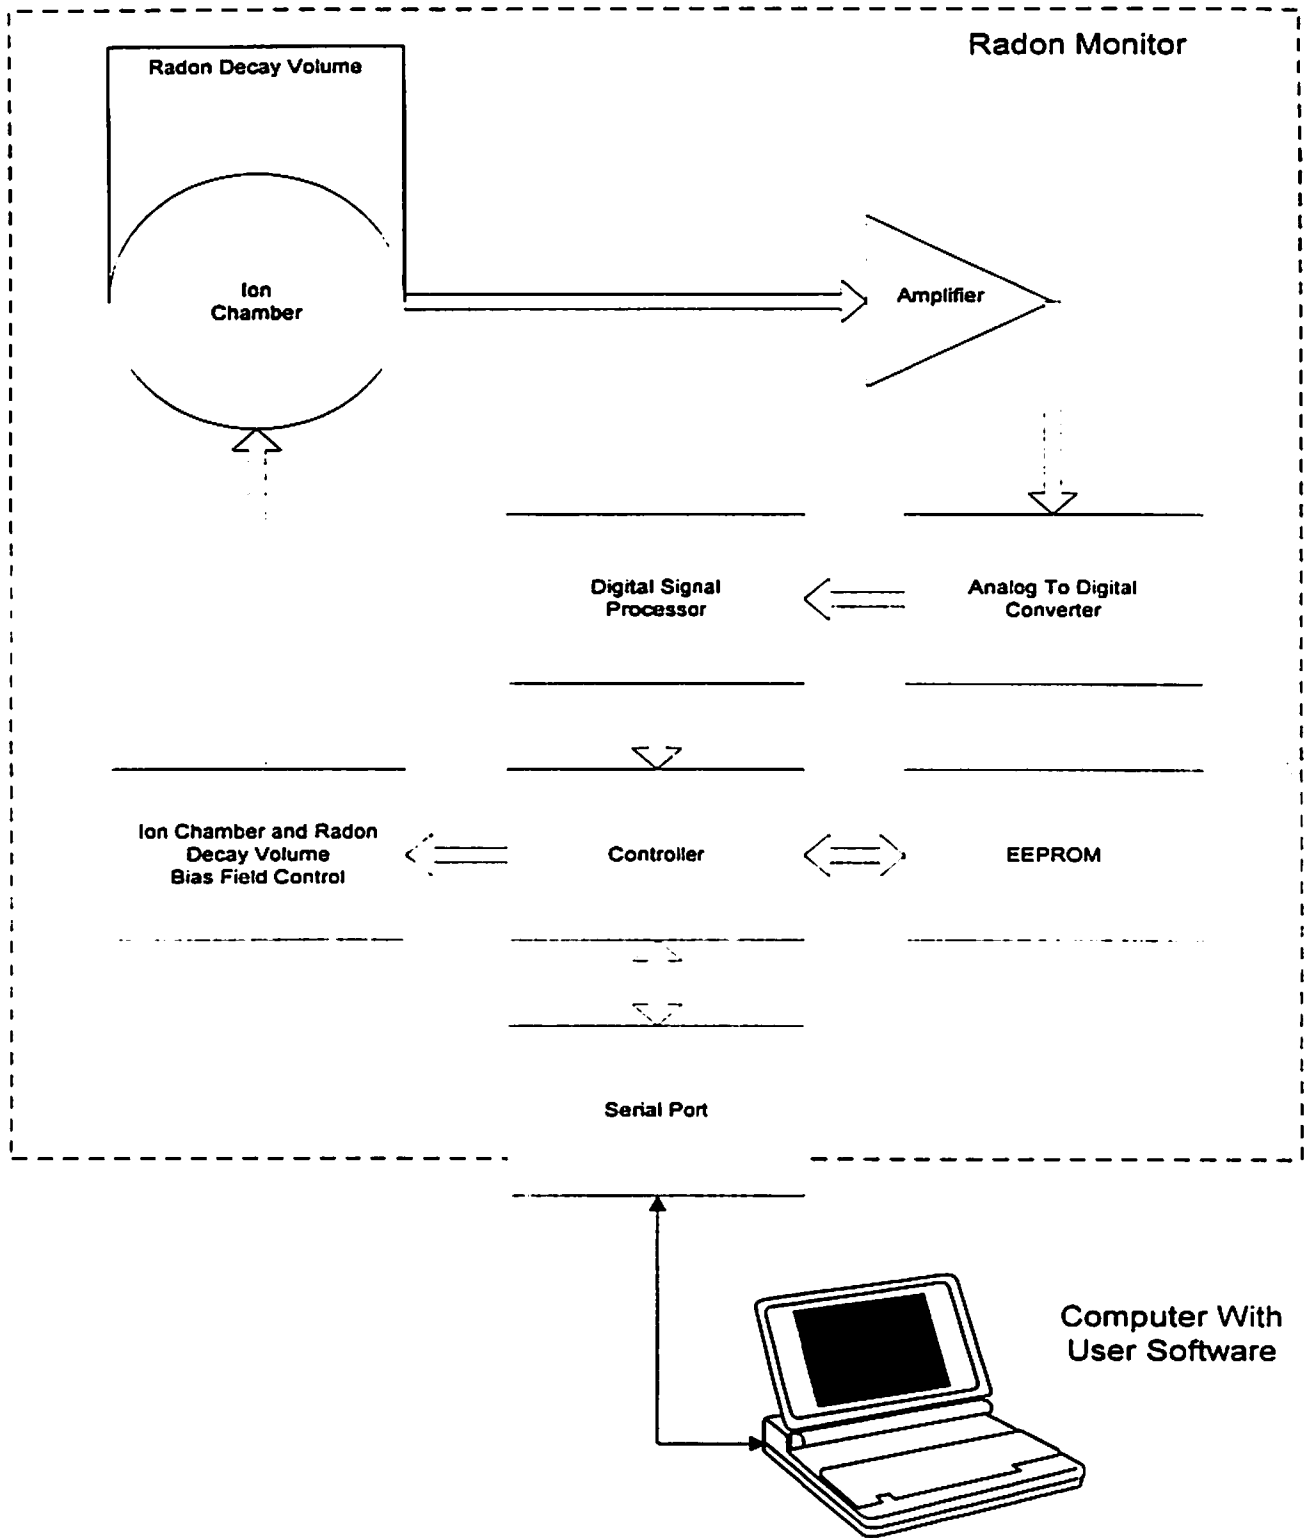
Radon Monitor

Radon Decay Volume

Ion Chamber

Amplifier

Digital Signal Processor

Analog To Digital Converter

Ion Chamber and Radon Decay Volume Bias Field Control

Controller

EEPROM

Serial Port

Computer With User Software